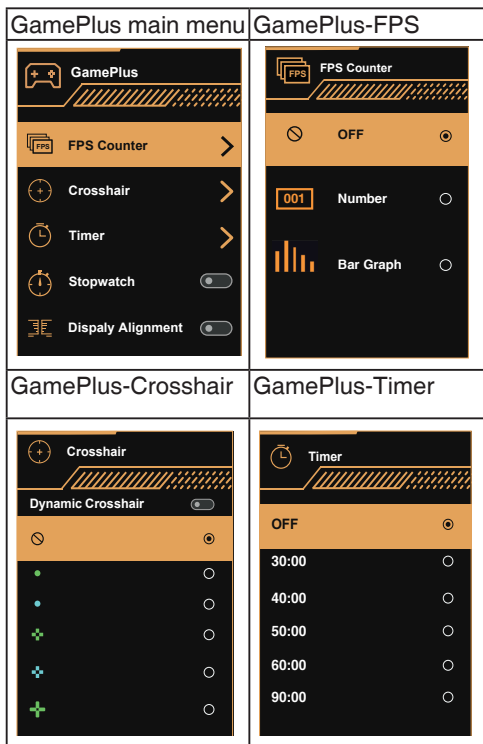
| GamePlus main menu | GamePlus-FPS |
|---|---|
| GamePlus<br>FPS Counter<br>Crosshair<br>Timer<br>Stopwatch<br>Dispaly Alignment | FPS FPS Counter<br>OFF<br>001 Number<br>Bar Graph |
| GamePlus-Crosshair | GamePlus-Timer |
| Crosshair<br>Dynamic Crosshair | Timer<br>OFF<br>30:00<br>40:00<br>50:00<br>60:00<br>90:00 |